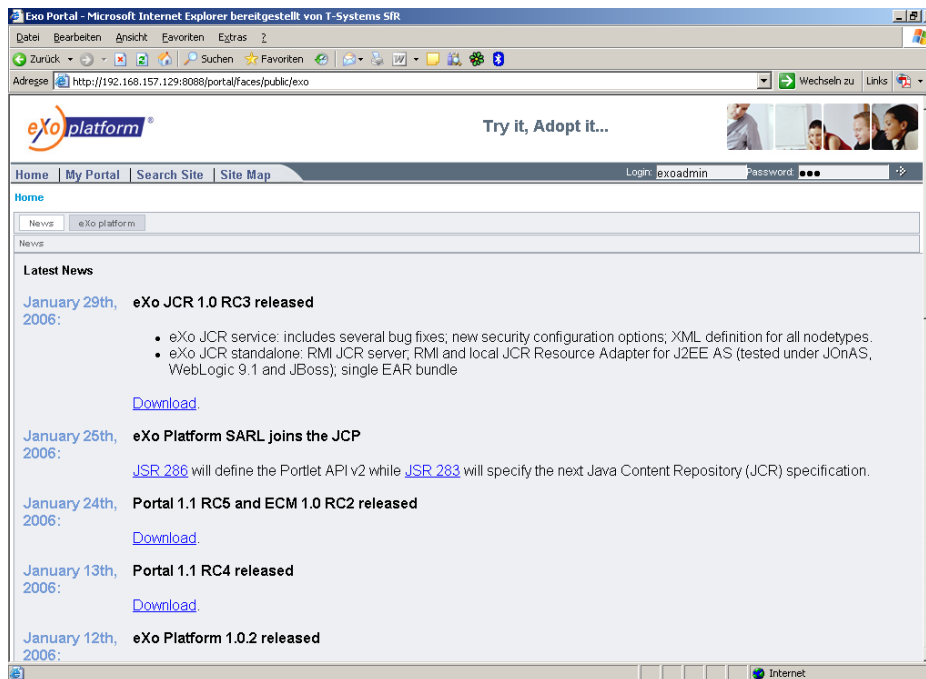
Exo Portal - Microsoft Internet Explorer bereitgestellt von T-Systems SfR

Datei Bearbeiten Ansicht Favoriten Extras ?

Zurück Suchen Favoriten

Adresse http://192.168.157.129:8088/portal/faces/public/exo Wechseln zu Links

eXo platform®

Try it, Adopt it...

Home | My Portal | Search Site | Site Map

Login: exoadmin Password: ●●●

Home

News eXo platform

News

Latest News

January 29th, 2006: eXo JCR 1.0 RC3 released

- eXo JCR service: includes several bug fixes; new security configuration options; XML definition for all nodetypes.
- eXo JCR standalone: RMI JCR server; RMI and local JCR Resource Adapter for J2EE AS (tested under JOnAS, WebLogic 9.1 and JBoss); single EAR bundle

Download.

January 25th, 2006: eXo Platform SARL joins the JCP

JSR 286 will define the Portlet API v2 while JSR 283 will specify the next Java Content Repository (JCR) specification.

January 24th, 2006: Portal 1.1 RC5 and ECM 1.0 RC2 released

Download.

January 13th, 2006: Portal 1.1 RC4 released

Download.

January 12th, 2006: eXo Platform 1.0.2 released

Internet